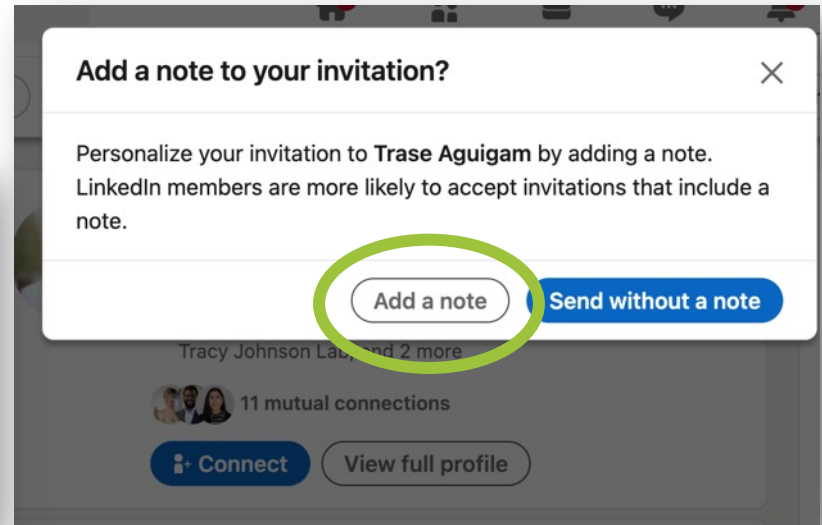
Add a note to your invitation?

×

Personalize your invitation to **Trase Aguigam** by adding a note. LinkedIn members are more likely to accept invitations that include a note.

Add a note

Send without a note

Tracy Johnson Lab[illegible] and 2 more

11 mutual connections

Connect

View full profile